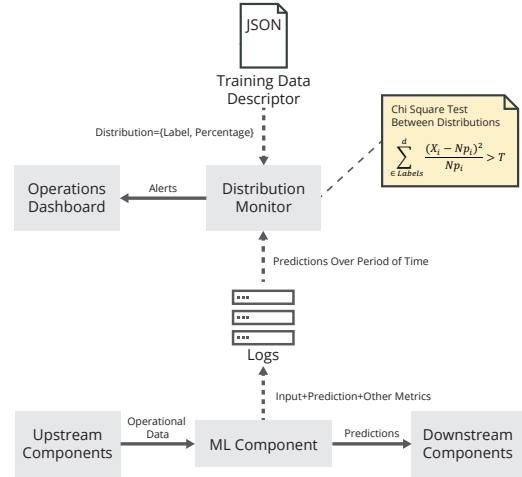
JSON

Training Data Descriptor

Distribution={Label, Percentage}

Chi Square Test Between Distributions

$\sum_{\in Labels}^{d} \frac{(X_i - Np_i)^2}{Np_i} > T$

Operations Dashboard

Alerts

Distribution Monitor

Predictions Over Period of Time

Logs

Input+Prediction+Other Metrics

Upstream Components

Operational Data

ML Component

Predictions

Downstream Components